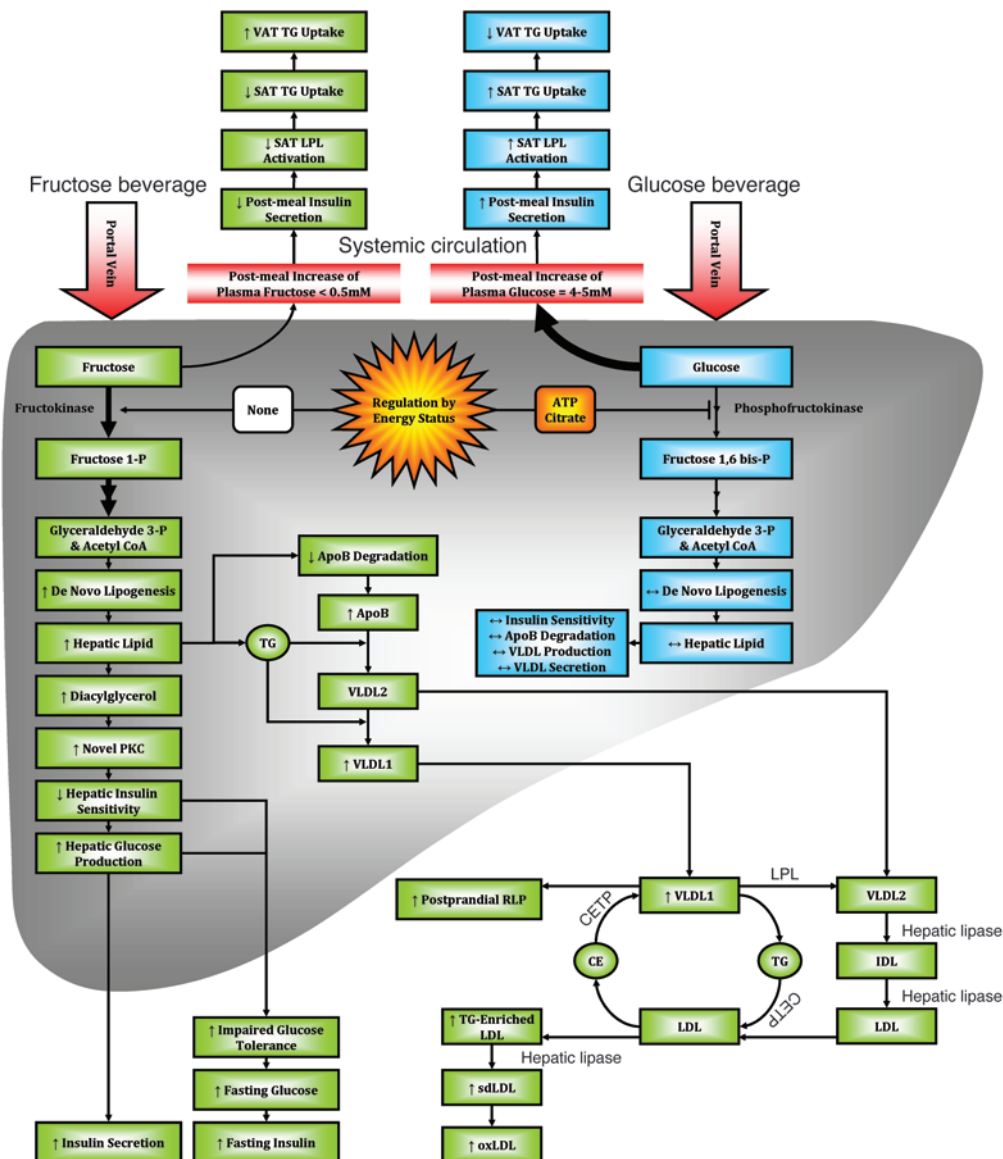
↑ VAT TG Uptake

↓ SAT TG Uptake

↓ SAT LPL Activation

↓ Post-meal Insulin Secretion

↓ VAT TG Uptake

↑ SAT TG Uptake

↑ SAT LPL Activation

↑ Post-meal Insulin Secretion

Fructose beverage

Glucose beverage

Portal Vein

Portal Vein

Systemic circulation

Post-meal Increase of Plasma Fructose < 0.5mM

Post-meal Increase of Plasma Glucose = 4-5mM

Fructose

Glucose

Fructokinase

None

Regulation by Energy Status

ATP Citrate

Phosphofructokinase

Fructose 1-P

Fructose 1,6 bis-P

Glyceraldehyde 3-P & Acetyl CoA

Glyceraldehyde 3-P & Acetyl CoA

↓ ApoB Degradation

↑ De Novo Lipogenesis

↔ De Novo Lipogenesis

↑ ApoB

↔ Insulin Sensitivity
↔ ApoB Degradation
↔ VLDL Production
↔ VLDL Secretion

↑ Hepatic Lipid

TG

↔ Hepatic Lipid

VLDL2

↑ Diacylglycerol

↑ Novel PKC

↑ VLDL1

↓ Hepatic Insulin Sensitivity

↑ Hepatic Glucose Production

LPL

↑ Postprandial RLP

↑ VLDL1

VLDL2

CETP

Hepatic lipase

CE

TG

IDL

CETP

Hepatic lipase

↑ TG-Enriched LDL

LDL

LDL

Hepatic lipase

↑ Impaired Glucose Tolerance

↑ Fasting Glucose

↑ sdLDL

↑ Insulin Secretion

↑ Fasting Insulin

↑ oxLDL